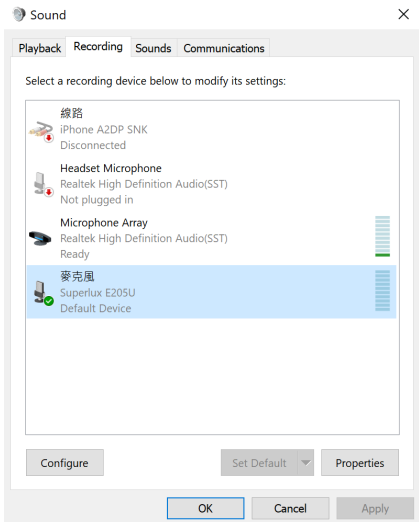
Sound

Playback Recording Sounds Communications

Select a recording device below to modify its settings:

線路
iPhone A2DP SNK
Disconnected

Headset Microphone
Realtek High Definition Audio(SST)
Not plugged in

Microphone Array
Realtek High Definition Audio(SST)
Ready

麥克風
Superlux E205U
Default Device

Configure

Set Default

Properties

OK

Cancel

Apply